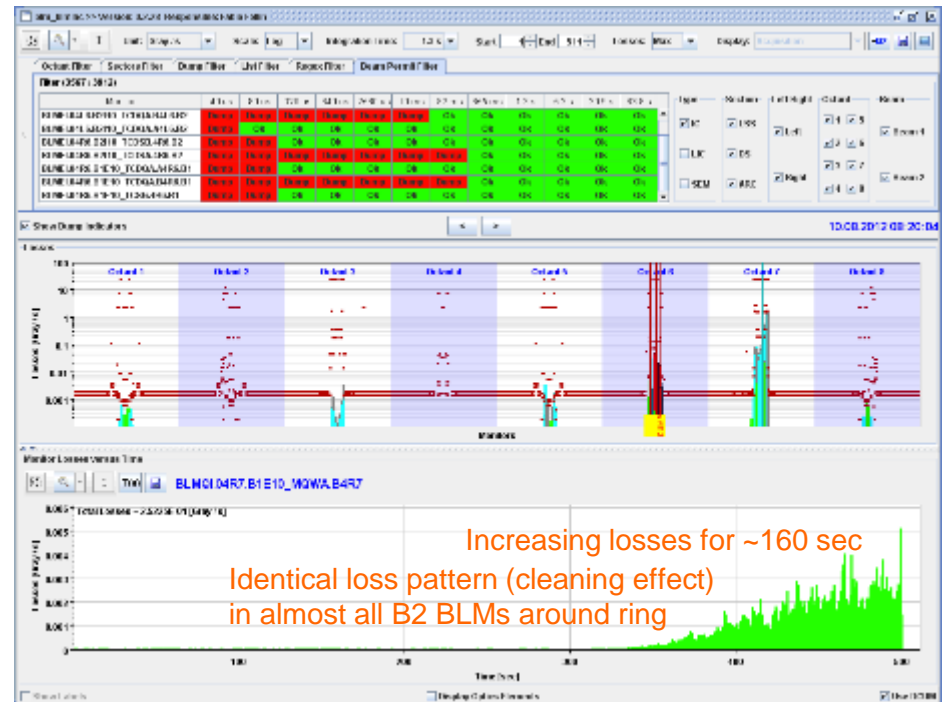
Octant Filter | Sectors Filter | Dump Filter | List Filter | Regex Filter | Beam Permit Filter

Show Dump Indicators

10.08.2012 08:20:04

Losses

Octant 1
Octant 2
Octant 3
Octant 4
Octant 5
Octant 6
Octant 7
Octant 8

Monitors

Monitor Losses versus Time

BLMQI.04R7.B1E10_MQWA.B4R7

Increasing losses for ~160 sec

Identical loss pattern (cleaning effect) in almost all B2 BLMs around ring

100
200
300
400
500